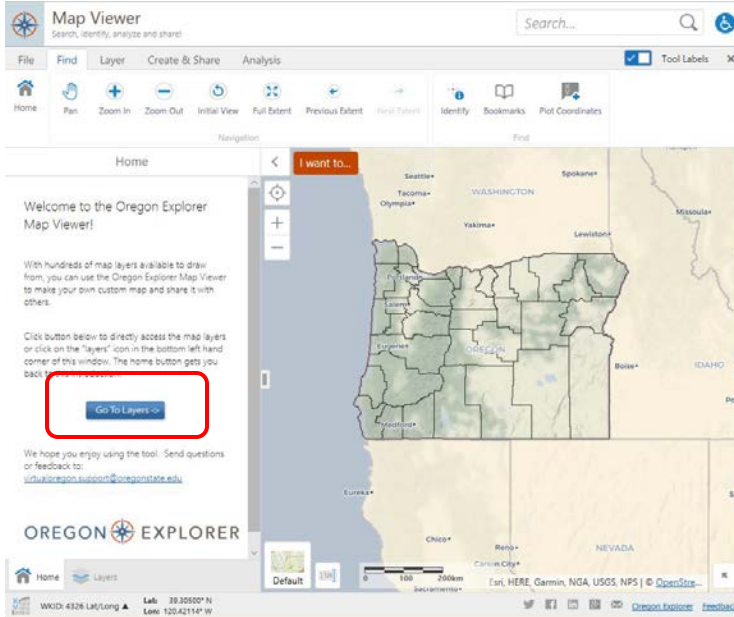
Map Viewer
Search, identify, analyze and share!

Search...

File Find Layer Create & Share Analysis

Tool Labels

Home Pan Zoom In Zoom Out Initial View Full Extent Previous Extent Next Extent
Navigation

Identify Bookmarks Plot Coordinates
Find

Home

I want to...

Welcome to the Oregon Explorer Map Viewer!

With hundreds of map layers available to draw from, you can use the Oregon Explorer Map Viewer to make your own custom map and share it with others.

Click button below to directly access the map layers or click on the "layers" icon in the bottom left hand corner of this window. The home button gets you back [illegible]

Go To Layers ->

We hope you enjoy using the tool. Send questions or feedback to:
virtualoregon.support@oregonstate.edu

OREGON EXPLORER

Home Layers

Seattle
Tacoma
Olympia
WASHINGTON
Spokane
Yakima
Lewiston
Missoula
Portland
Salem
Eugene
OREGON
Boise
IDAHO
Medford
Eureka
Chico
Reno
Carson City
Sacramento
NEVADA

Default

0 100 200km

Esri, HERE, Garmin, NGA, USGS, NPS | © OpenStre...

WKID: 4326 Lat/Long ▲ Lat: 39.30500° N Lon: 120.42114° W

Oregon Explorer Feedbac